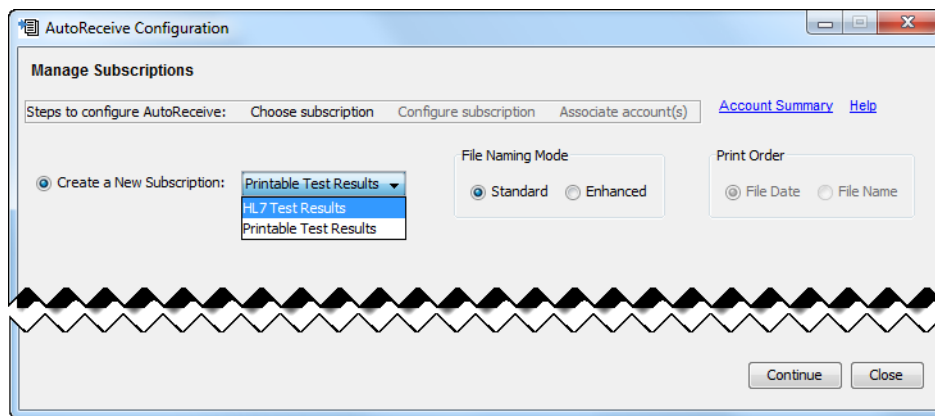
AutoReceive Configuration

Manage Subscriptions

Steps to configure AutoReceive: Choose subscription Configure subscription Associate account(s)

Account Summary Help

Create a New Subscription: Printable Test Results

HL7 Test Results
Printable Test Results

File Naming Mode
Standard Enhanced

Print Order
File Date File Name

Continue Close